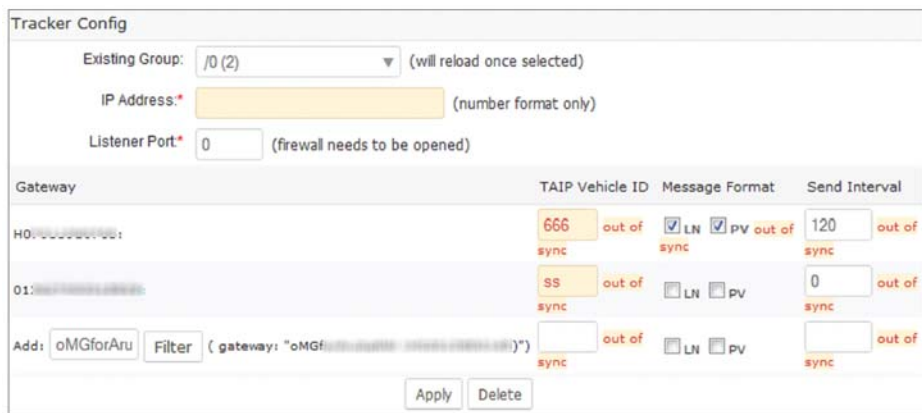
Tracker Config

Existing Group: /0 (2) (will reload once selected)

IP Address:* (number format only)

Listener Port* 0 (firewall needs to be opened)

| Gateway | TAIP Vehicle ID | Message Format | Send Interval |
|---|---|---|---|
| H0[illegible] | 666 out of sync | LN PV out of sync | 120 out of sync |
| 01:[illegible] | SS out of sync | LN PV | 0 out of sync |
| Add: oMGforAru Filter ( gateway: "oMGf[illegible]") | out of sync | LN PV | out of sync |

Apply Delete